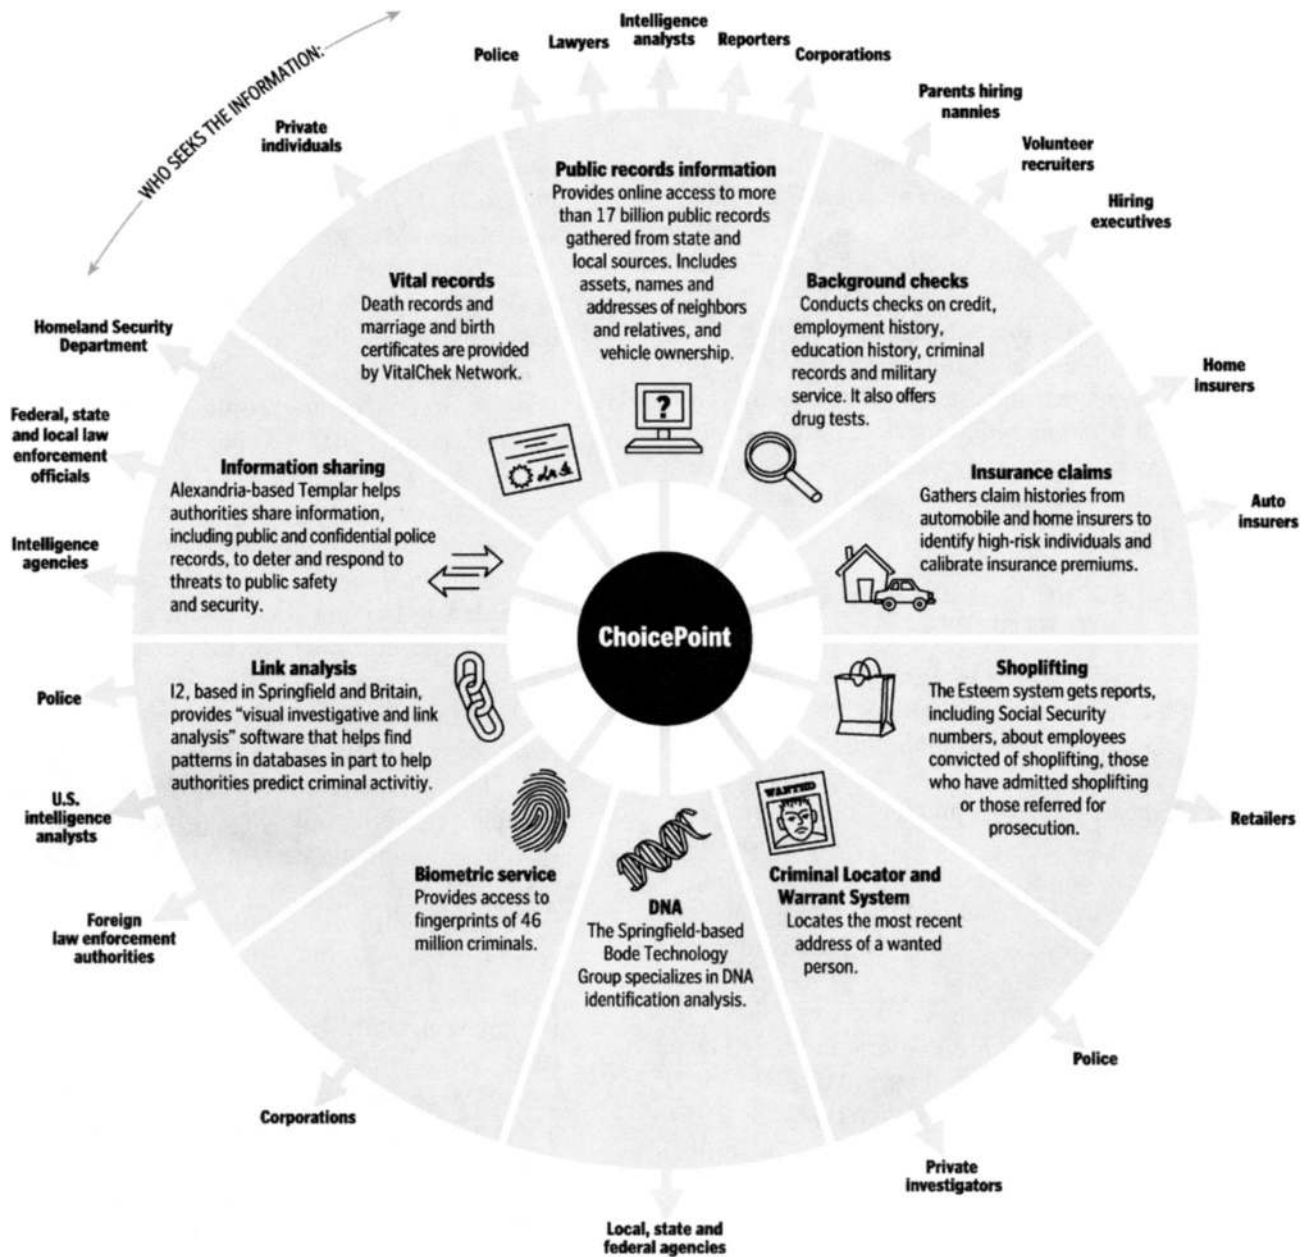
WHO SEEKS THE INFORMATION:

Police

Lawyers

Intelligence analysts

Reporters

Corporations

Parents hiring nannies

Volunteer recruiters

Hiring executives

Private individuals

Public records information
Provides online access to more than 17 billion public records gathered from state and local sources. Includes assets, names and addresses of neighbors and relatives, and vehicle ownership.

Vital records
Death records and marriage and birth certificates are provided by VitalChek Network.

Background checks
Conducts checks on credit, employment history, education history, criminal records and military service. It also offers drug tests.

Homeland Security Department

Home insurers

Federal, state and local law enforcement officials

Information sharing
Alexandria-based Templar helps authorities share information, including public and confidential police records, to deter and respond to threats to public safety and security.

Insurance claims
Gathers claim histories from automobile and home insurers to identify high-risk individuals and calibrate insurance premiums.

Auto insurers

Intelligence agencies

ChoicePoint

Link analysis
I2, based in Springfield and Britain, provides "visual investigative and link analysis" software that helps find patterns in databases in part to help authorities predict criminal activitiy.

Police

Shoplifting
The Esteem system gets reports, including Social Security numbers, about employees convicted of shoplifting, those who have admitted shoplifting or those referred for prosecution.

U.S. intelligence analysts

WANTED

Retailers

Biometric service
Provides access to fingerprints of 46 million criminals.

DNA
The Springfield-based Bode Technology Group specializes in DNA identification analysis.

Criminal Locator and Warrant System
Locates the most recent address of a wanted person.

Foreign law enforcement authorities

Police

Corporations

Private investigators

Local, state and federal agencies